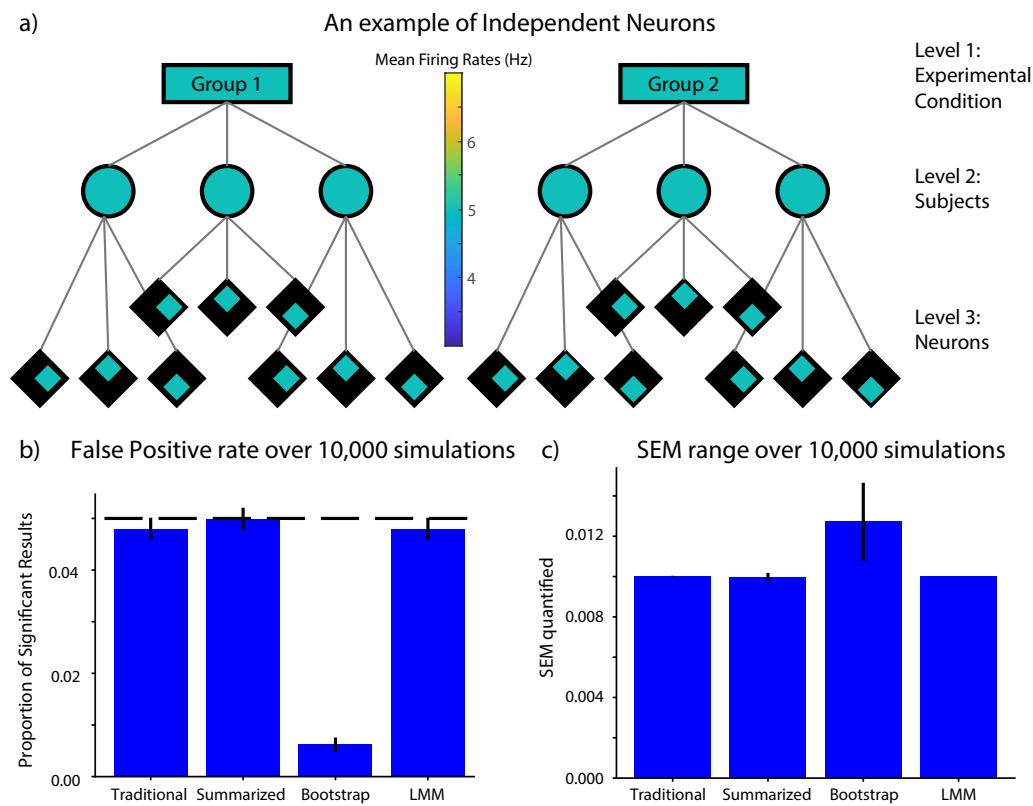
a) An example of Independent Neurons

Mean Firing Rates (Hz)

6
5
4

Group 1

Group 2

Level 1: Experimental Condition

Level 2: Subjects

Level 3: Neurons

b) False Positive rate over 10,000 simulations

Proportion of Significant Results

0.04
0.02
0.00

Traditional Summarized Bootstrap LMM

c) SEM range over 10,000 simulations

SEM quantified

0.012
0.008
0.004
0.000

Traditional Summarized Bootstrap LMM